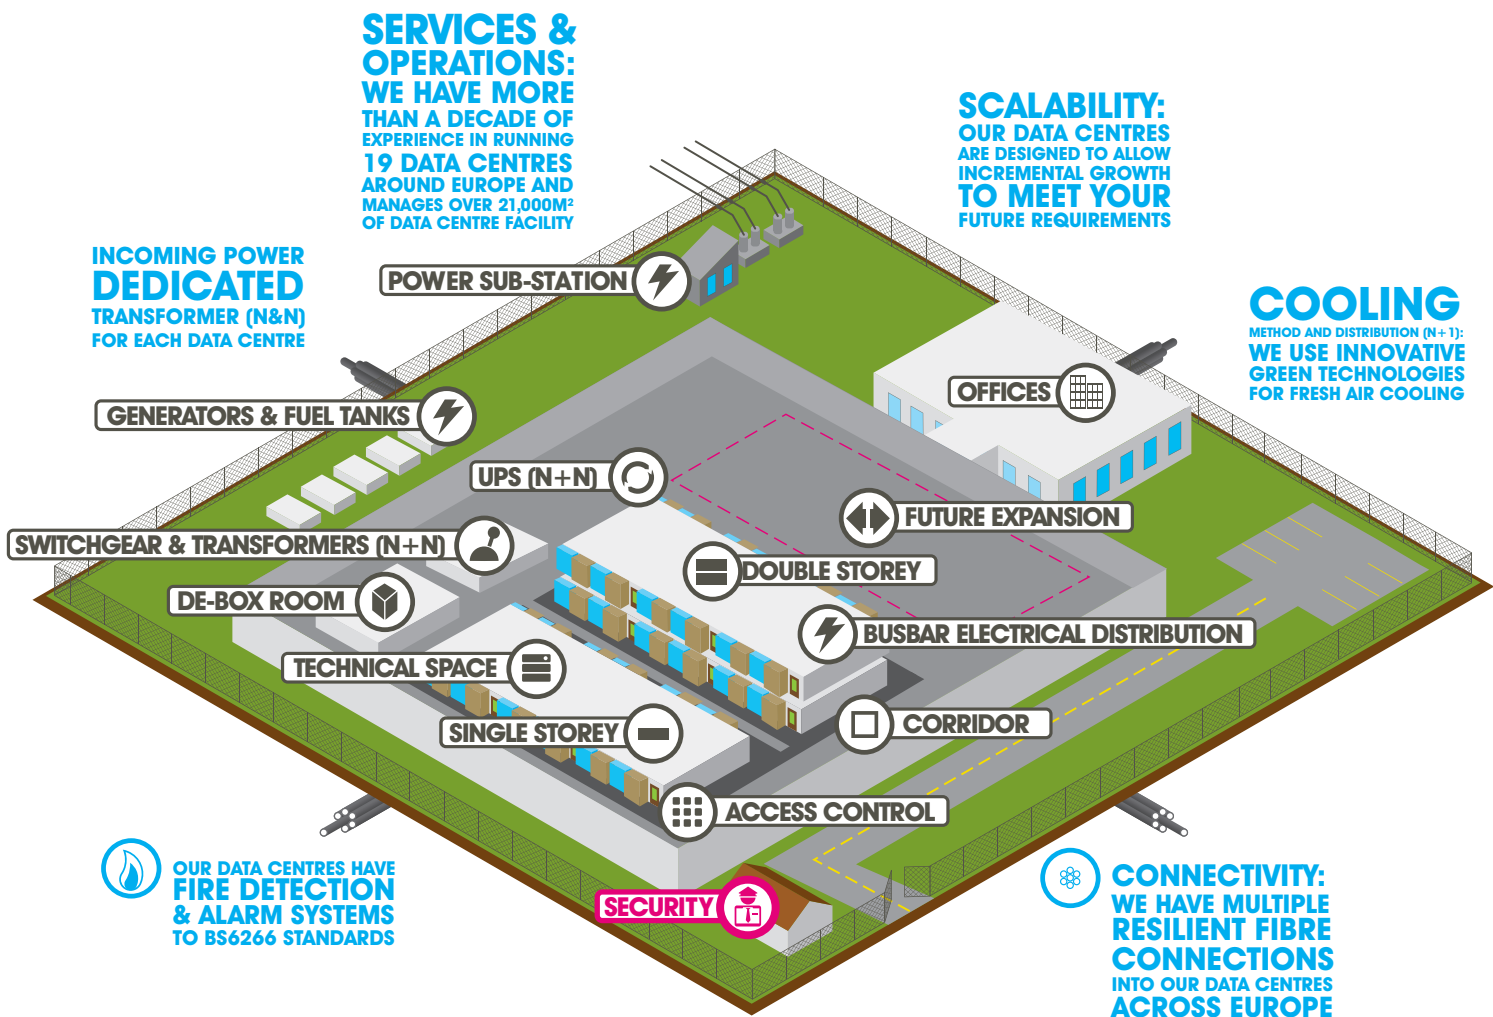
SERVICES & OPERATIONS:
WE HAVE MORE THAN A DECADE OF EXPERIENCE IN RUNNING 19 DATA CENTRES AROUND EUROPE AND MANAGES OVER 21,000M² OF DATA CENTRE FACILITY

SCALABILITY:
OUR DATA CENTRES ARE DESIGNED TO ALLOW INCREMENTAL GROWTH TO MEET YOUR FUTURE REQUIREMENTS

INCOMING POWER
DEDICATED
TRANSFORMER (N&N) FOR EACH DATA CENTRE

COOLING
METHOD AND DISTRIBUTION (N+1):
WE USE INNOVATIVE GREEN TECHNOLOGIES FOR FRESH AIR COOLING

POWER SUB-STATION

OFFICES

GENERATORS & FUEL TANKS

UPS (N+N)

FUTURE EXPANSION

SWITCHGEAR & TRANSFORMERS (N+N)

DOUBLE STOREY

DE-BOX ROOM

BUSBAR ELECTRICAL DISTRIBUTION

TECHNICAL SPACE

SINGLE STOREY

CORRIDOR

ACCESS CONTROL

SECURITY

OUR DATA CENTRES HAVE
FIRE DETECTION & ALARM SYSTEMS
TO BS6266 STANDARDS

CONNECTIVITY:
WE HAVE MULTIPLE RESILIENT FIBRE CONNECTIONS
INTO OUR DATA CENTRES
ACROSS EUROPE